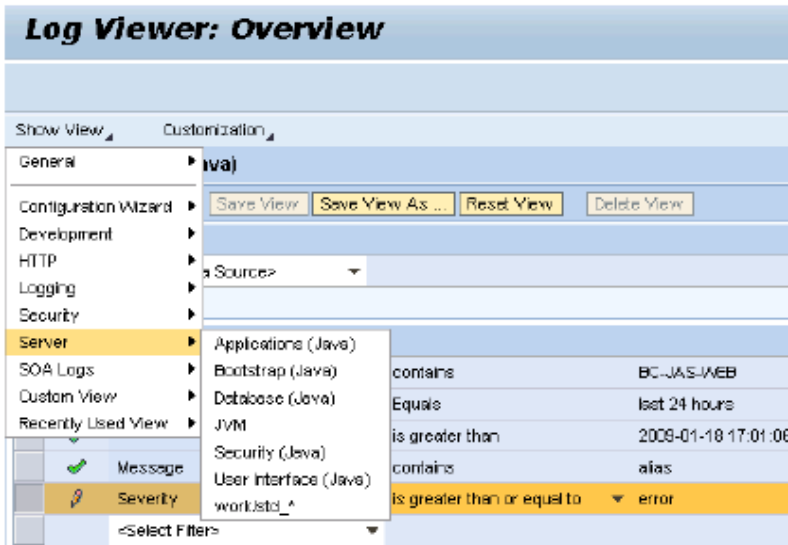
Log Viewer: Overview

Show View Customization

General
Configuration Wizard
Development
HTTP
Logging
Security
Server
SOA Logs
Custom View
Recently Used View

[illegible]ava)

Save View Save View As ... Reset View Delete View

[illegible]a Source>

Applications (Java)
Bootstrap (Java)
Database (Java)
JVM
Security (Java)
User Interface (Java)
workJstd_*

| | | contains | BC-JAS-WEB |
|---|---|---|---|
| | | Equals | last 24 hours |
| | | is greater than | 2009-01-18 17:01:0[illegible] |
| | Message | contains | alias |
| | Severity | is greater than or equal to | error |
| | <Select Filter> | | |